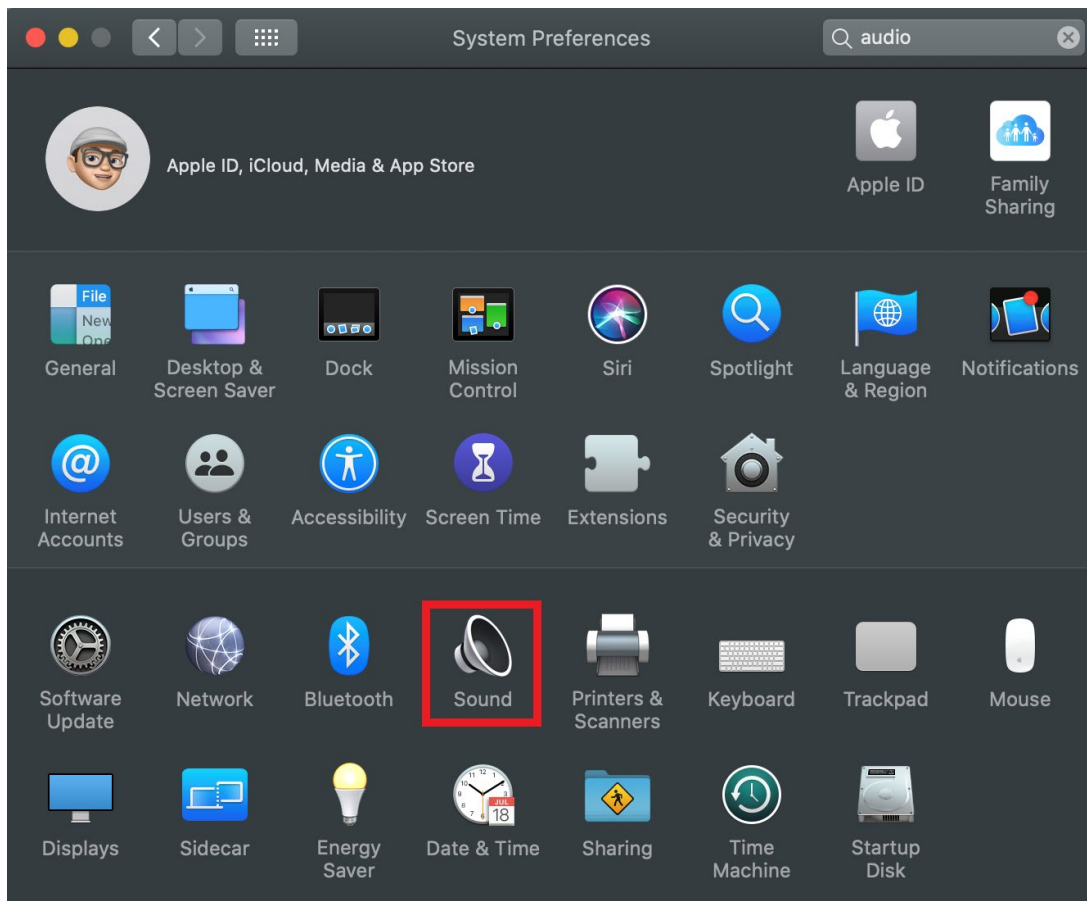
System Preferences

audio

Apple ID, iCloud, Media & App Store

Apple ID

Family Sharing

File New One

General

Desktop & Screen Saver

Dock

Mission Control

Siri

Spotlight

Language & Region

Notifications

Internet Accounts

Users & Groups

Accessibility

Screen Time

Extensions

Security & Privacy

Software Update

Network

Bluetooth

Sound

Printers & Scanners

Keyboard

Trackpad

Mouse

Displays

Sidecar

Energy Saver

JUL 18

Date & Time

Sharing

Time Machine

Startup Disk